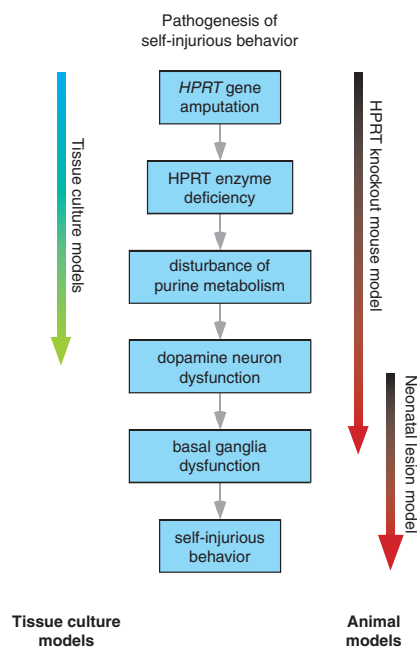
Pathogenesis of self-injurious behavior

Tissue culture models

HPRT gene amputation

HPRT enzyme deficiency

disturbance of purine metabolism

dopamine neuron dysfunction

basal ganglia dysfunction

self-injurious behavior

HPRT knockout mouse model

Neonatal lesion model

Tissue culture models

Animal models